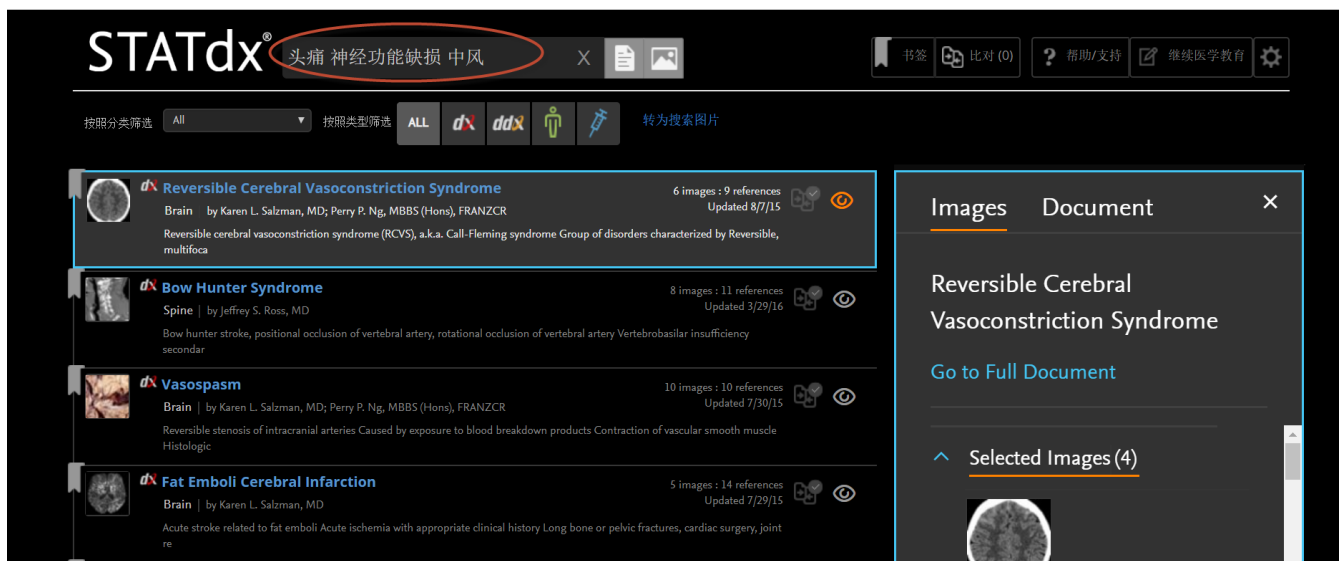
STATdx®

头痛 神经功能缺损 中风

X

书签 比对 (0) 帮助/支持 继续医学教育

按照分类筛选 All 按照类型筛选 ALL dx ddx 转为搜索图片

dx Reversible Cerebral Vasoconstriction Syndrome
Brain | by Karen L. Salzman, MD; Perry P. Ng, MBBS (Hons), FRANZCR
6 images : 9 references
Updated 8/7/15
Reversible cerebral vasoconstriction syndrome (RCVS), a.k.a. Call-Fleming syndrome Group of disorders characterized by Reversible, multifoca

dx Bow Hunter Syndrome
Spine | by Jeffrey S. Ross, MD
8 images : 11 references
Updated 3/29/16
Bow hunter stroke, positional occlusion of vertebral artery, rotational occlusion of vertebral artery Vertebrobasilar insufficiency secondar

dx Vasospasm
Brain | by Karen L. Salzman, MD; Perry P. Ng, MBBS (Hons), FRANZCR
10 images : 10 references
Updated 7/30/15
Reversible stenosis of intracranial arteries Caused by exposure to blood breakdown products Contraction of vascular smooth muscle Histologic

dx Fat Emboli Cerebral Infarction
Brain | by Karen L. Salzman, MD
5 images : 14 references
Updated 7/29/15
Acute stroke related to fat emboli Acute ischemia with appropriate clinical history Long bone or pelvic fractures, cardiac surgery, joint re

Images Document ×

Reversible Cerebral Vasoconstriction Syndrome

Go to Full Document

Selected Images (4)